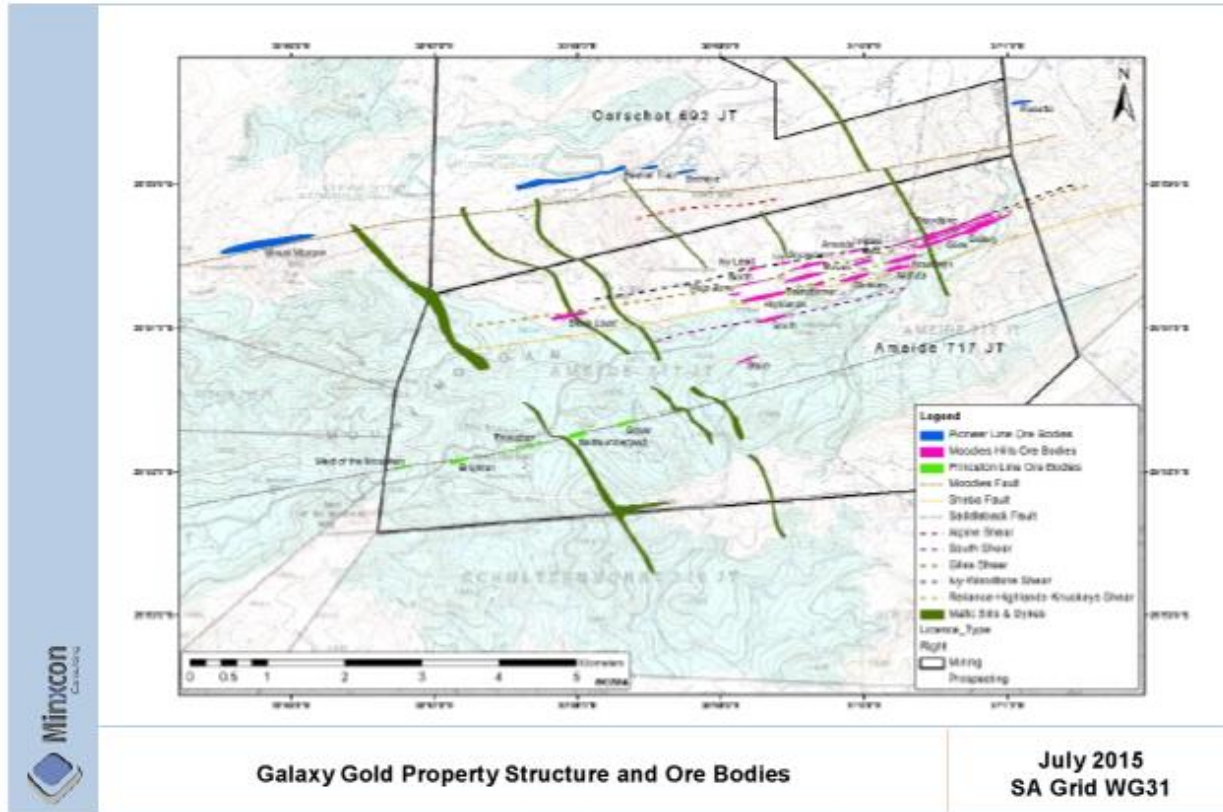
N

Oorschot 692 JT

Amaide 717 JT

AMAIDE 717 JT

SCHULTZENHORST 716 JT

Legend
Pioneer Line Ore Bodies
Moodies Hills Ore Bodies
Princeton Line Ore Bodies
Moodies Fault
Sheba Fault
Saddleback Fault
Alpine Shear
South Shear
Giles Shear
Ivy-Woodbine Shear
Reliance-Highlands-Knuckeys Shear
Mafic Sills & Dykes
Licence_Type
Right
Mining
Prospecting

0 0.5 1 2 3 4 5 Kilometers

Minxcon Consulting

Galaxy Gold Property Structure and Ore Bodies

July 2015
SA Grid WG31